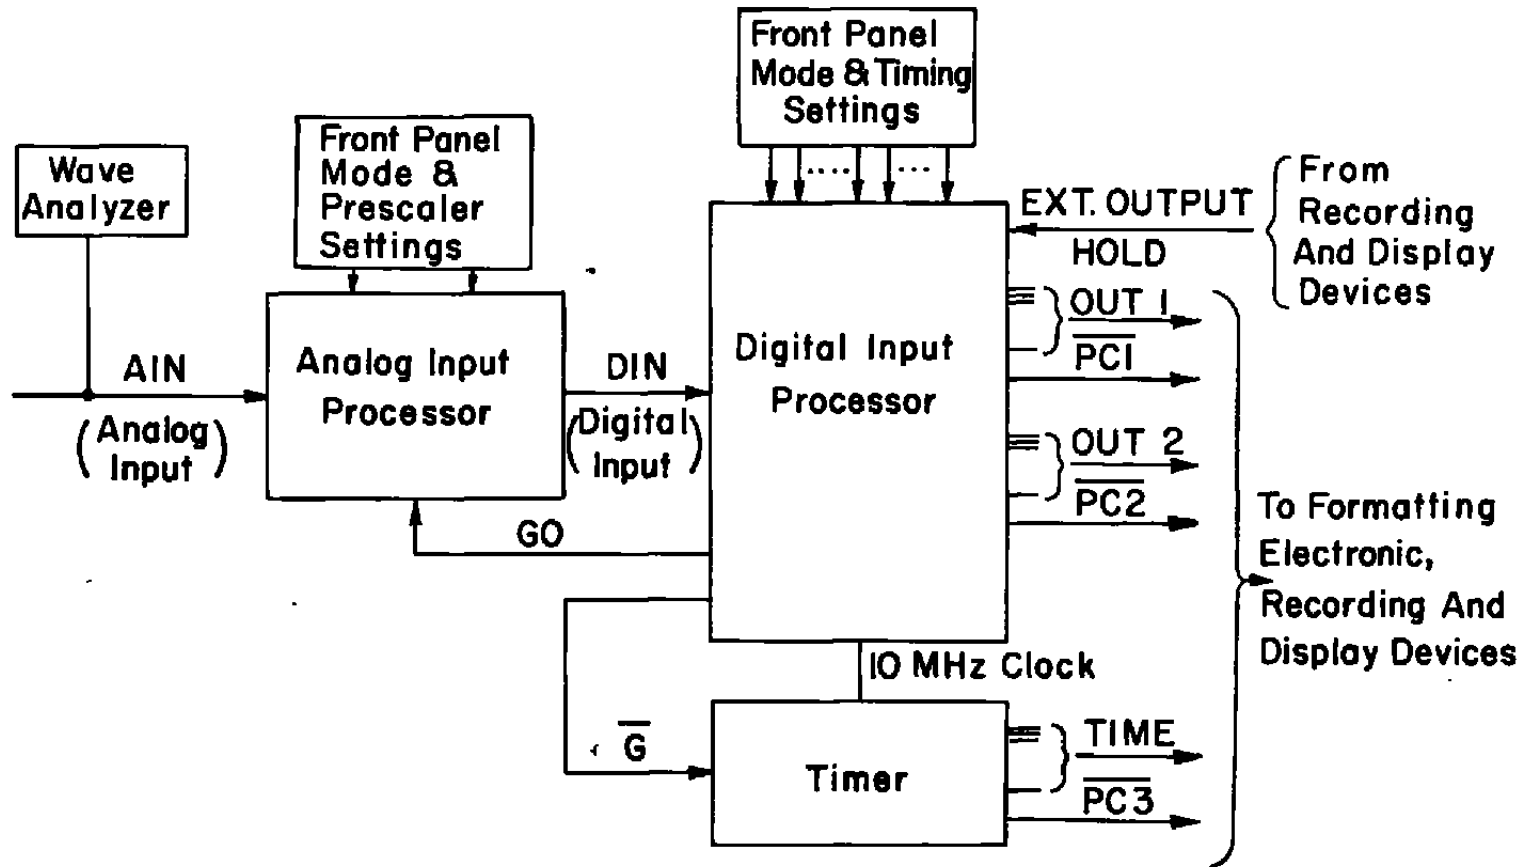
Front Panel Mode & Timing Settings

Wave Analyzer

Front Panel Mode & Prescaler Settings

EXT. OUTPUT HOLD

From Recording And Display Devices

AIN (Analog Input)

Analog Input Processor

DIN (Digital Input)

Digital Input Processor

OUT 1

$\overline{PC1}$

OUT 2

$\overline{PC2}$

GO

To Formatting Electronic, Recording And Display Devices

10 MHz Clock

$\overline{G}$

Timer

TIME

$\overline{PC3}$